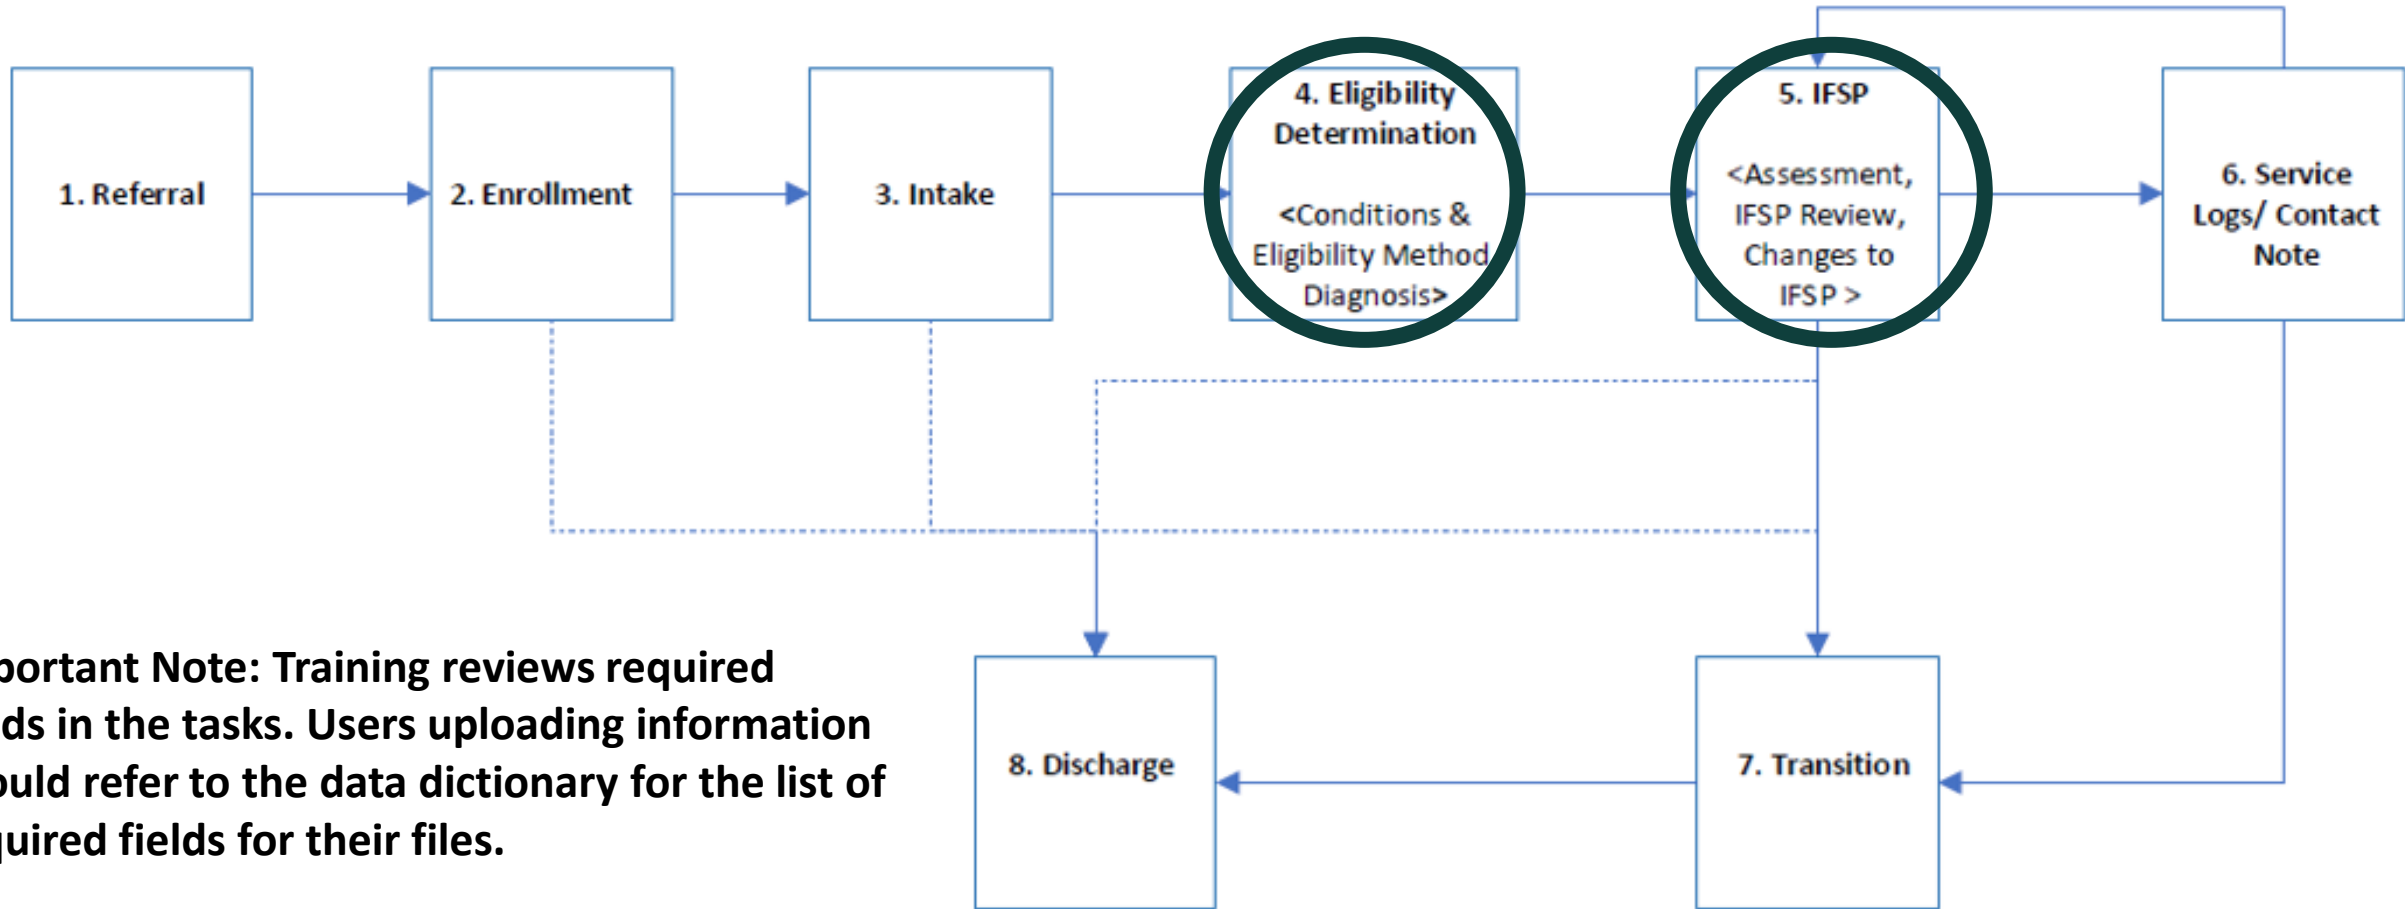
1. Referral

2. Enrollment

3. Intake

4. Eligibility Determination

<Conditions & Eligibility Method Diagnosis>

5. IFSP

<Assessment, IFSP Review, Changes to IFSP >

6. Service Logs/ Contact Note

7. Transition

8. Discharge

portant Note: Training reviews required ds in the tasks. Users uploading information ould refer to the data dictionary for the list of quired fields for their files.